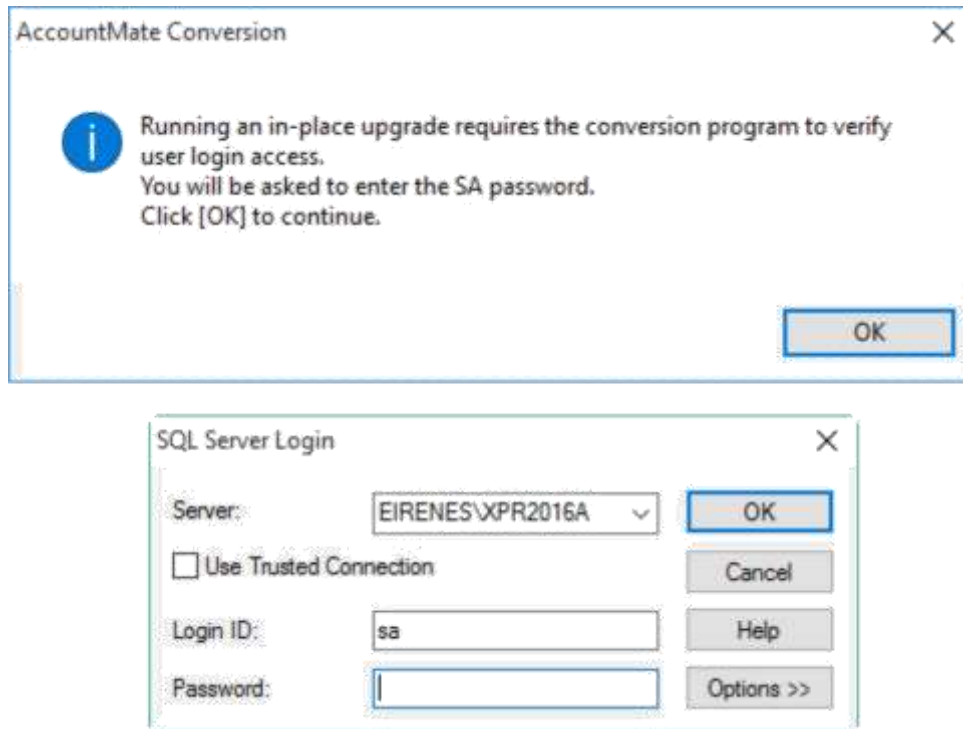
AccountMate Conversion

Running an in-place upgrade requires the conversion program to verify user login access.
You will be asked to enter the SA password.
Click [OK] to continue.

OK

SQL Server Login

Server: EIRENES\XPR2016A

OK

Use Trusted Connection

Cancel

Login ID: sa

Help

Password:

Options >>